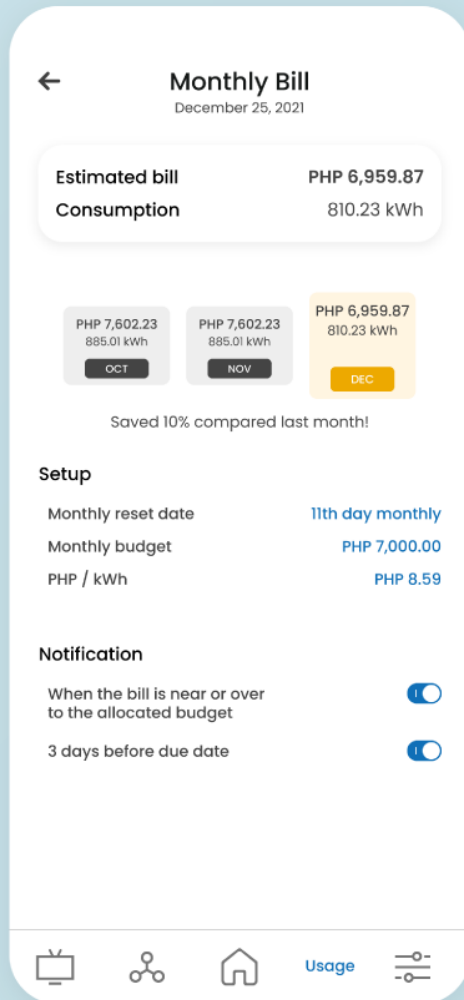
Monthly Bill
December 25, 2021

Estimated bill PHP 6,959.87
Consumption 810.23 kWh

PHP 7,602.23
885.01 kWh
OCT

PHP 7,602.23
885.01 kWh
NOV

PHP 6,959.87
810.23 kWh
DEC

Saved 10% compared last month!

Setup

Monthly reset date 11th day monthly
Monthly budget PHP 7,000.00
PHP / kWh PHP 8.59

Notification

When the bill is near or over to the allocated budget

3 days before due date

Usage